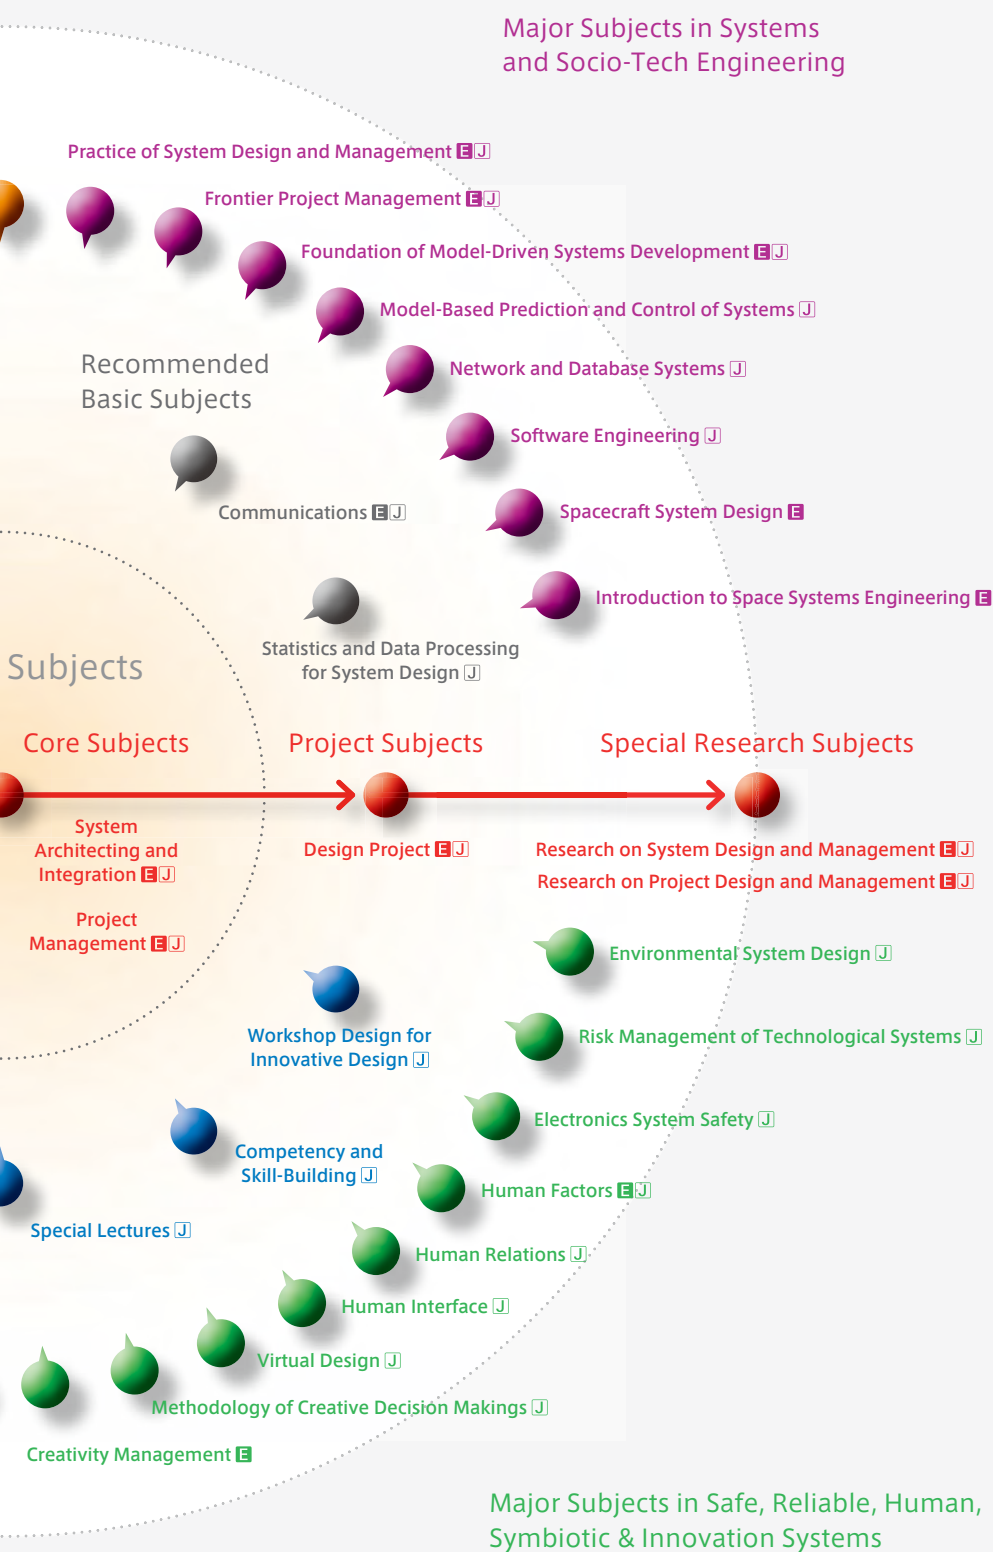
Major Subjects in Systems and Socio-Tech Engineering

Practice of System Design and Management E J

Frontier Project Management E J

Foundation of Model-Driven Systems Development E J

Model-Based Prediction and Control of Systems J

Network and Database Systems J

Software Engineering J

Spacecraft System Design E

Introduction to Space Systems Engineering E

Recommended Basic Subjects

Communications E J

Statistics and Data Processing for System Design J

Subjects

Core Subjects

Project Subjects

Special Research Subjects

System Architecting and Integration E J

Project Management E J

Design Project E J

Research on System Design and Management E J

Research on Project Design and Management E J

Environmental System Design J

Risk Management of Technological Systems J

Electronics System Safety J

Human Factors E J

Human Relations J

Human Interface J

Virtual Design J

Methodology of Creative Decision Makings J

Creativity Management E

Workshop Design for Innovative Design J

Competency and Skill-Building J

Special Lectures J

Major Subjects in Safe, Reliable, Human, Symbiotic & Innovation Systems